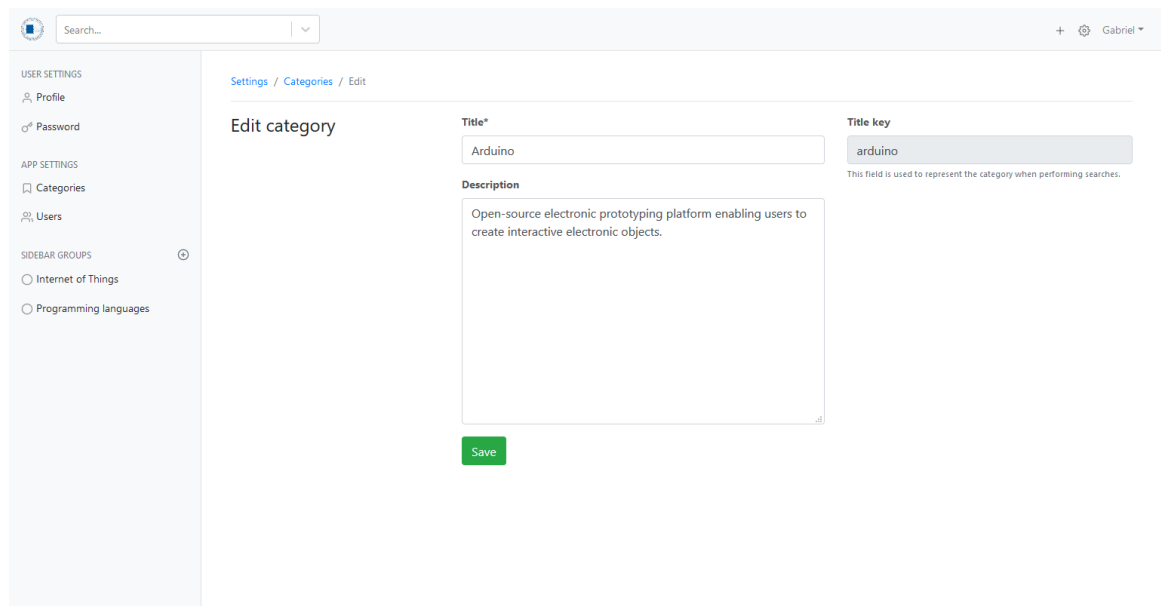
Search...

+ Gabriel

USER SETTINGS
Profile
Password

APP SETTINGS
Categories
Users

SIDEBAR GROUPS
Internet of Things
Programming languages

Settings / Categories / Edit

Edit category

Title*
Arduino

Description
Open-source electronic prototyping platform enabling users to create interactive electronic objects.

Save

Title key
arduino
This field is used to represent the category when performing searches.